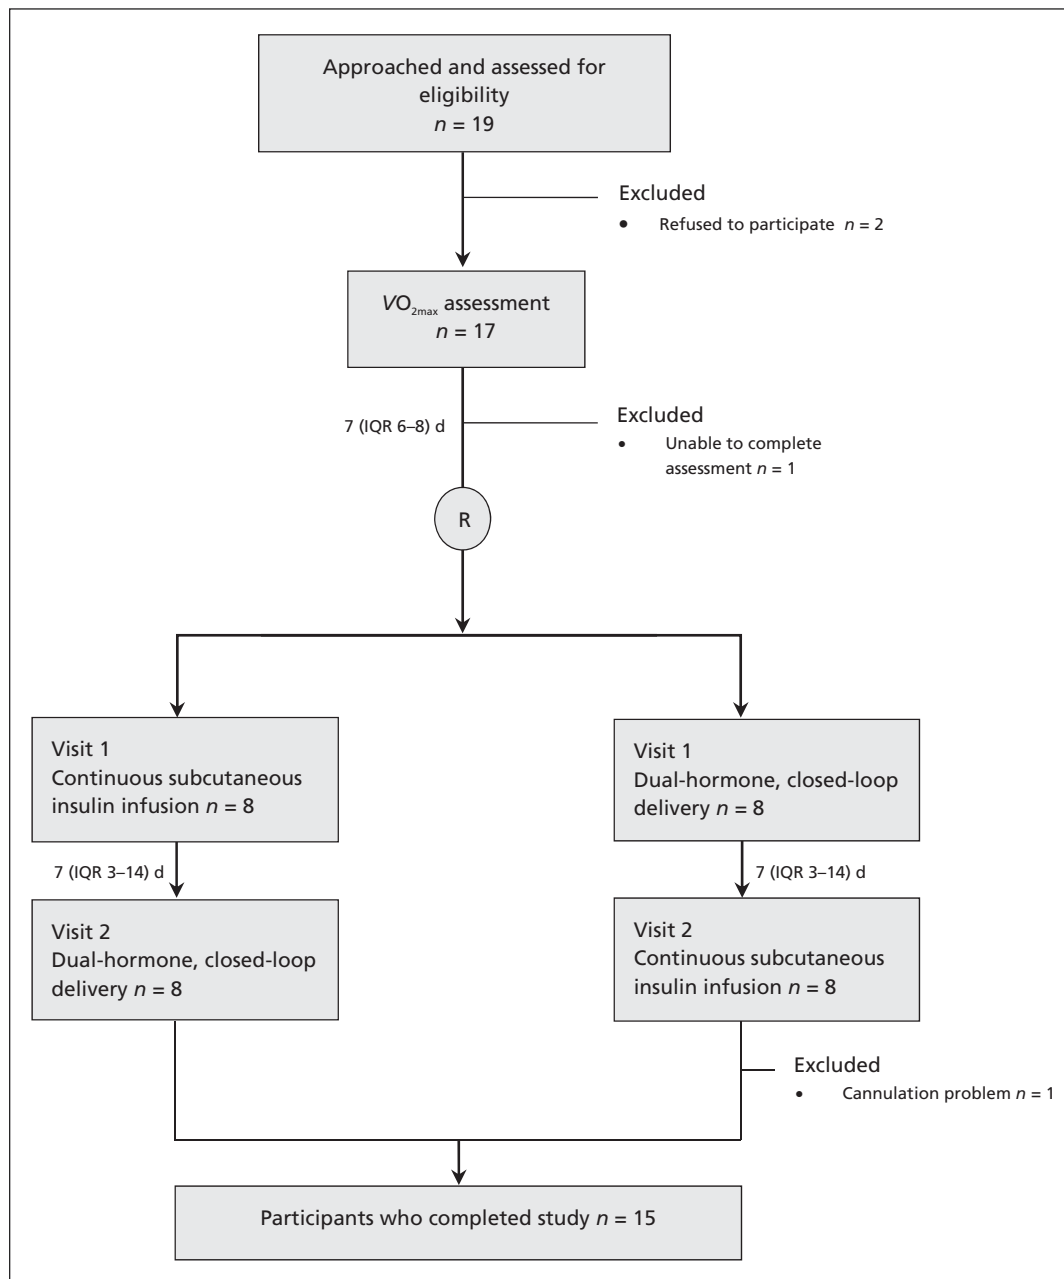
Approached and assessed for eligibility
$n$ = 19

Excluded
• Refused to participate $n$ = 2

$VO_{2max}$ assessment
$n$ = 17

7 (IQR 6–8) d

Excluded
• Unable to complete assessment $n$ = 1

R

Visit 1
Continuous subcutaneous insulin infusion $n$ = 8

7 (IQR 3–14) d

Visit 2
Dual-hormone, closed-loop delivery $n$ = 8

Visit 1
Dual-hormone, closed-loop delivery $n$ = 8

7 (IQR 3–14) d

Visit 2
Continuous subcutaneous insulin infusion $n$ = 8

Excluded
• Cannulation problem $n$ = 1

Participants who completed study $n$ = 15